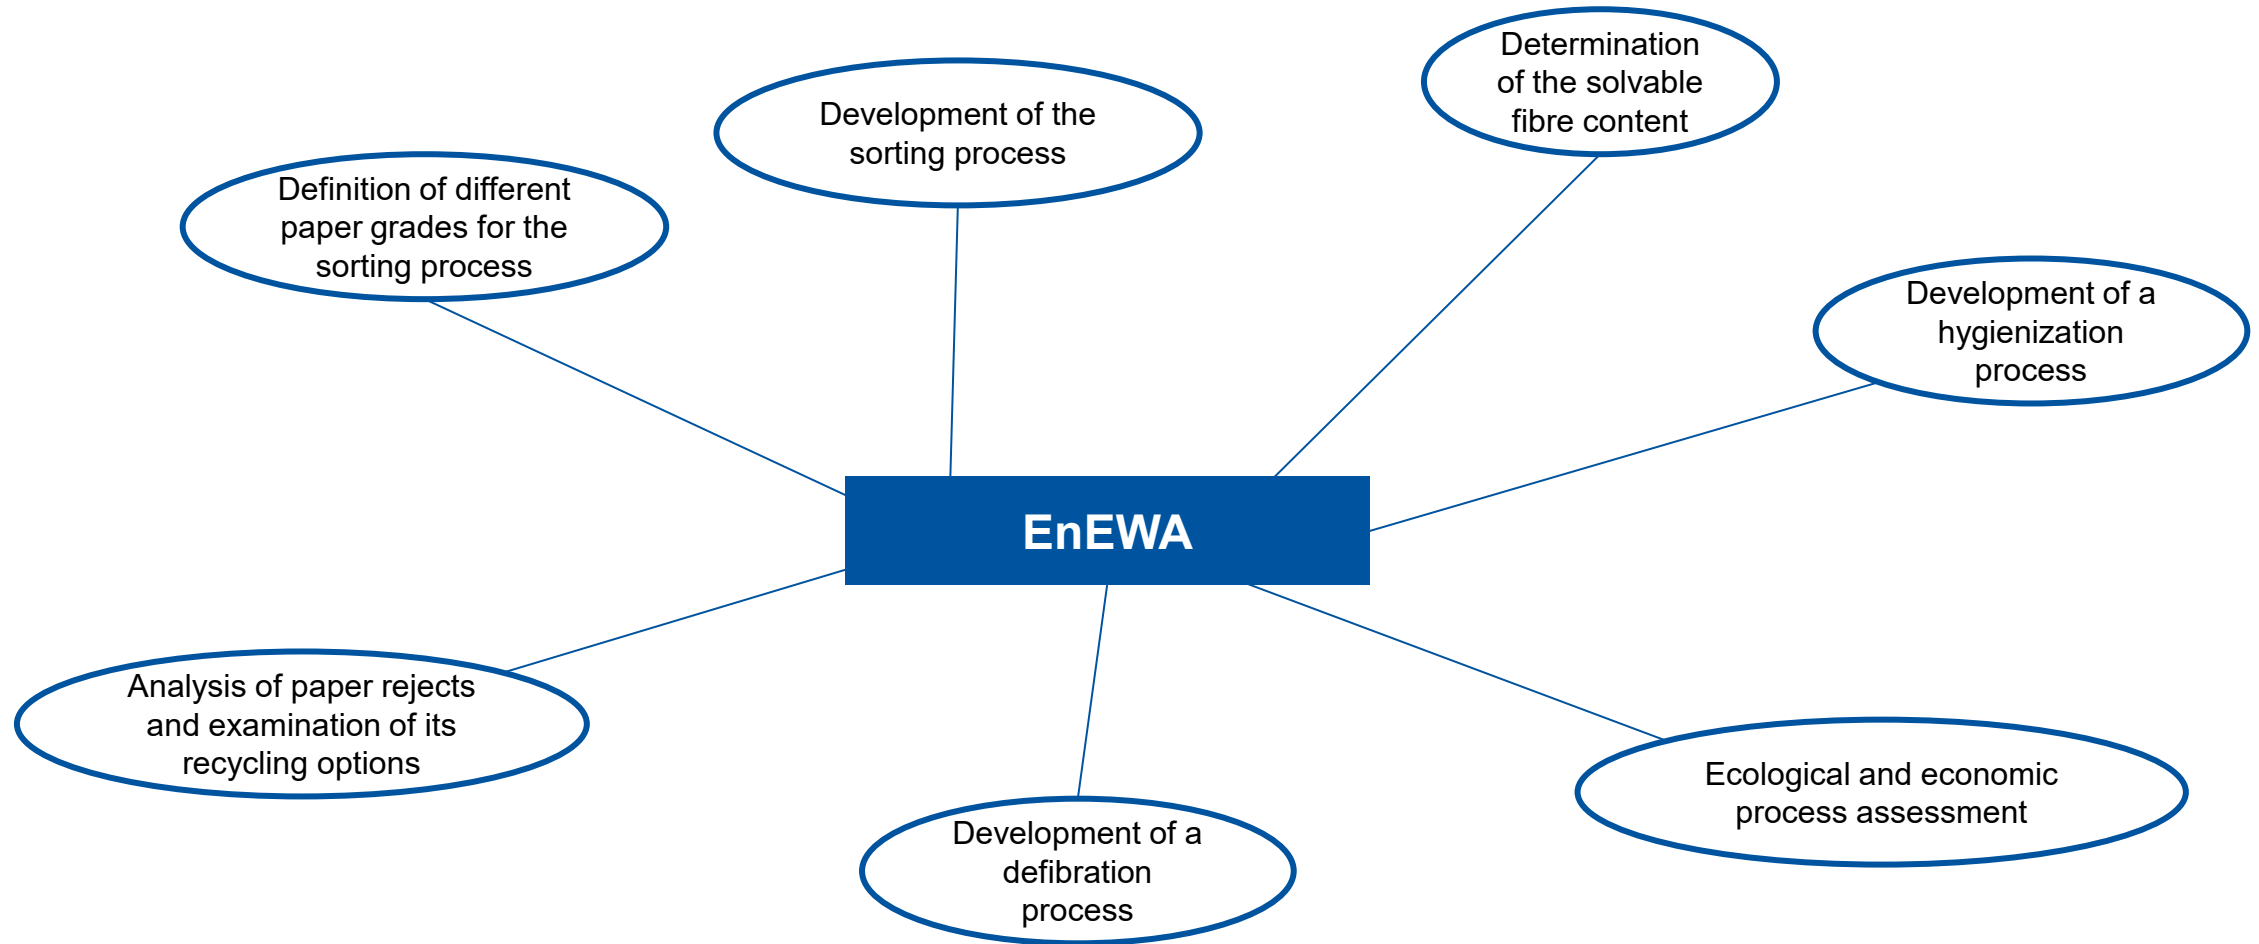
Determination of the solvable fibre content

Development of the sorting process

Definition of different paper grades for the sorting process

Development of a hygienization process

EnEWA

Analysis of paper rejects and examination of its recycling options

Ecological and economic process assessment

Development of a defibration process